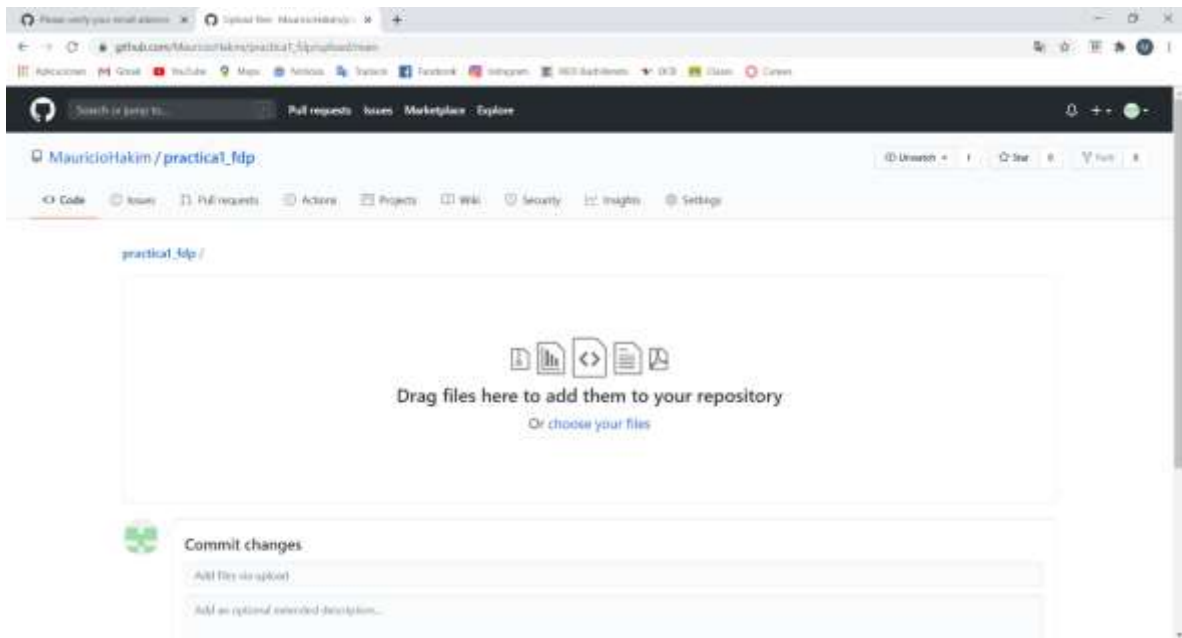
Please verify your email address × Upload files · MauricioHakim/p ×

github.com/MauricioHakim/practica1_fdp/upload/main

Aplicaciones Gmail YouTube Maps Noticias Traducir Facebook Instagram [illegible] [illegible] Classroom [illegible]

Search or jump to...

Pull requests Issues Marketplace Explore

MauricioHakim / practica1_fdp

Unwatch 1 Star 0 Fork 0

Code Issues Pull requests Actions Projects Wiki Security Insights Settings

practica1_fdp /

Drag files here to add them to your repository

Or choose your files

Commit changes

Add files via upload

Add an optional extended description...